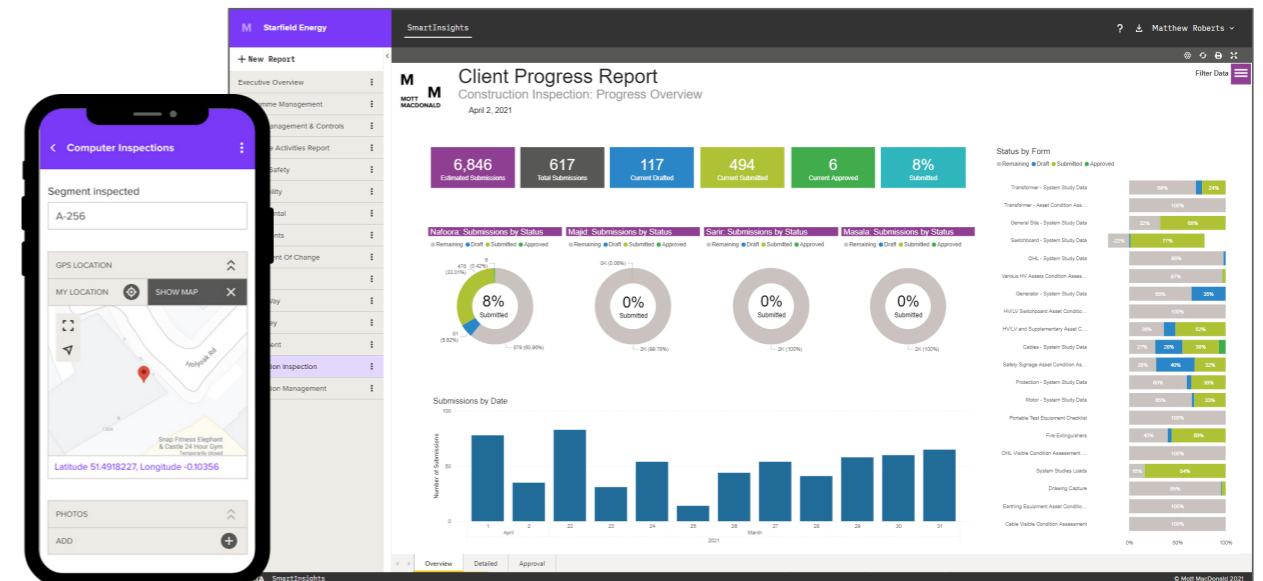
M Starfield Energy

SmartInsights

? Matthew Roberts

+ New Report

Executive Overview

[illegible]mme Management

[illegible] Management & Controls

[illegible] Activities Report

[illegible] Safety

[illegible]ility

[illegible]ntal

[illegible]nts

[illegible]t Of Change

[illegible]y

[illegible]ey

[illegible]ent

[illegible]ion Inspection

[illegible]ion Management

M M MOTT MACDONALD

Client Progress Report

Construction Inspection: Progress Overview

April 2, 2021

Filter Data

| 6,846 | 617 | 117 | 494 | 6 | 8% |
|---|---|---|---|---|---|
| Estimated Submissions | Total Submissions | Current Drafted | Current Submitted | Current Approved | Submitted |

Nafoora: Submissions by Status

Remaining Draft Submitted Approved

8%
Submitted

478 (23.01%)
6 (0.42%)
91 (5.62%)
879 (60.96%)

Majid: Submissions by Status

Remaining Draft Submitted Approved

0%
Submitted

0K (0.08%)
2K (99.75%)

Sarir: Submissions by Status

Remaining Draft Submitted Approved

0%
Submitted

2K (100%)

Masala: Submissions by Status

Remaining Draft Submitted Approved

0%
Submitted

2K (100%)

Submissions by Date

Number of Submissions

50

0

1 2 22 23 24 25 26 27 28 29 30 31

April March

2021

Status by Form

Remaining Draft Submitted Approved

Transformer - System Study Data 59% 24%
Transformer - Asset Condition Ass... 100%
General Site - System Study Data 32% 68%
Switchboard - System Study Data -22% 77%
OHL - System Study Data 99%
Various HV Assets Condition Asses... 97%
Generator - System Study Data 59% 35%
HV/LV Switchboard Asset Condition... 100%
HV/LV and Supplementary Asset C... 36% 52%
Cables - System Study Data 27% 28% 38%
Safety Signage Asset Condition As... 28% 40% 32%
Protection - System Study Data 60% 35%
Motor - System Study Data 65% 33%
Portable Test Equipment Checklist 100%
Fire Extinguishers 41% 59%
OHL Visible Condition Assessment ... 100%
System Studies Loads 16% 84%
Drawing Capture 98%
Earthing Equipment Asset Conditio... 100%
Cable Visible Condition Assessment 100%

0% 50% 100%

Overview Detailed Approval

SmartInsights

© Mott MacDonald 2021

< Computer Inspections

Segment inspected

A-256

GPS LOCATION

MY LOCATION

SHOW MAP

Hollybush Rd

Snap Fitness Elephant & Castle 24 Hour Gym
Temporarily closed

Latitude 51.4918227, Longitude -0.10356

PHOTOS

ADD